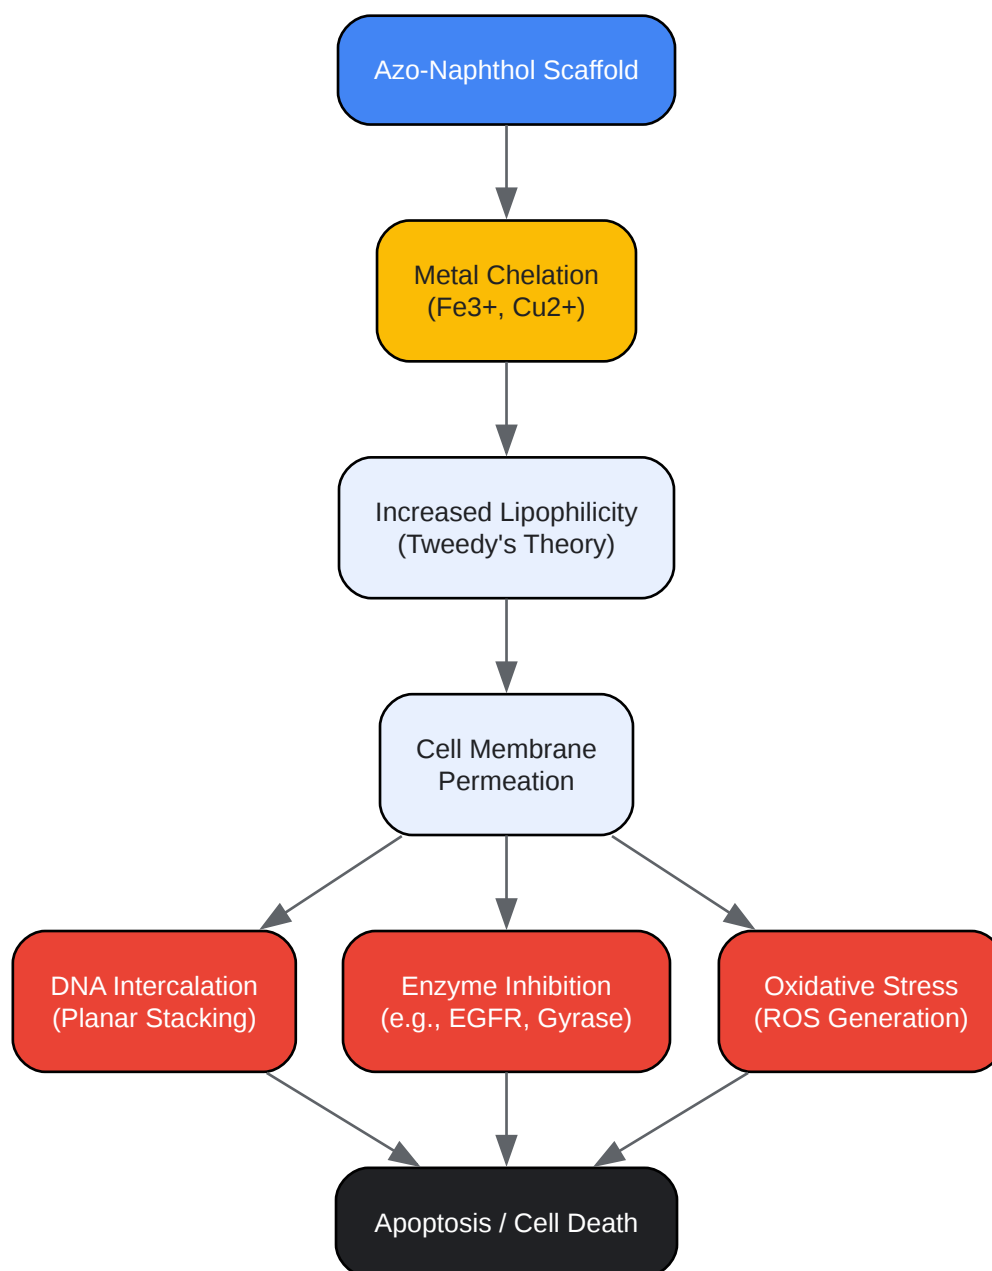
Azo-Naphthol Scaffold

Metal Chelation
(Fe3+, Cu2+)

Increased Lipophilicity
(Tweedy's Theory)

Cell Membrane
Permeation

DNA Intercalation
(Planar Stacking)

Enzyme Inhibition
(e.g., EGFR, Gyrase)

Oxidative Stress
(ROS Generation)

Apoptosis / Cell Death